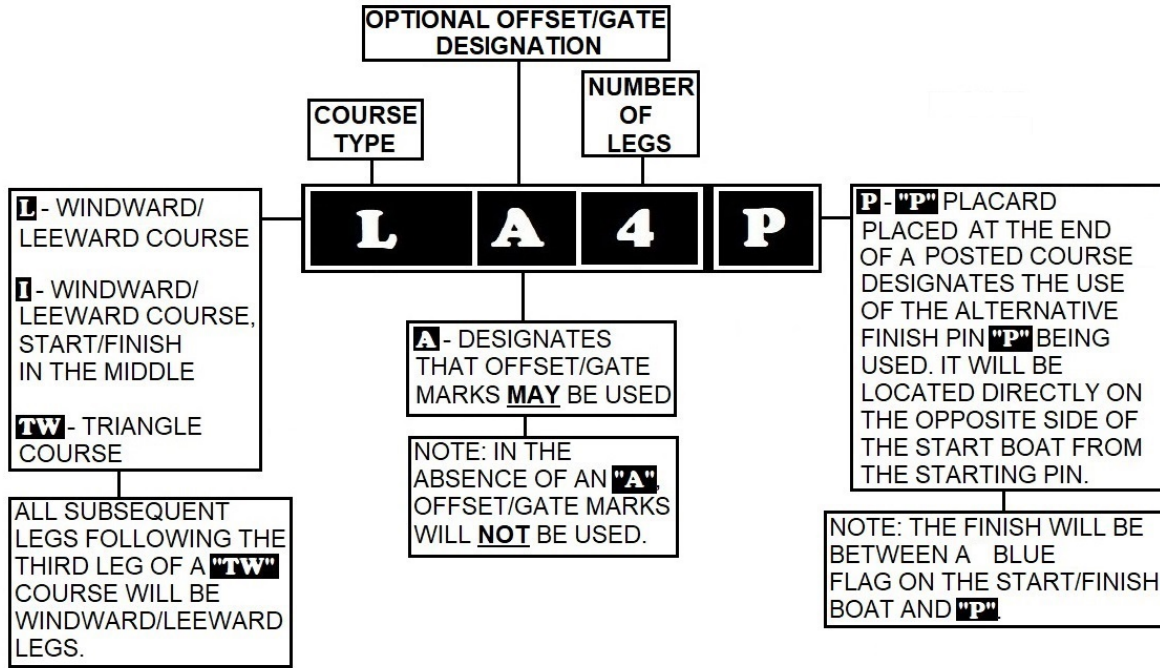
OPTIONAL OFFSET/GATE DESIGNATION

COURSE TYPE

NUMBER OF LEGS

L A 4 P

L - WINDWARD/ LEEWARD COURSE

I - WINDWARD/ LEEWARD COURSE, START/FINISH IN THE MIDDLE

TW - TRIANGLE COURSE

ALL SUBSEQUENT LEGS FOLLOWING THE THIRD LEG OF A "TW" COURSE WILL BE WINDWARD/LEEWARD LEGS.

A - DESIGNATES THAT OFFSET/GATE MARKS MAY BE USED

NOTE: IN THE ABSENCE OF AN "A", OFFSET/GATE MARKS WILL NOT BE USED.

P - "P" PLACARD PLACED AT THE END OF A POSTED COURSE DESIGNATES THE USE OF THE ALTERNATIVE FINISH PIN "P" BEING USED. IT WILL BE LOCATED DIRECTLY ON THE OPPOSITE SIDE OF THE START BOAT FROM THE STARTING PIN.

NOTE: THE FINISH WILL BE BETWEEN A BLUE FLAG ON THE START/FINISH BOAT AND "P".